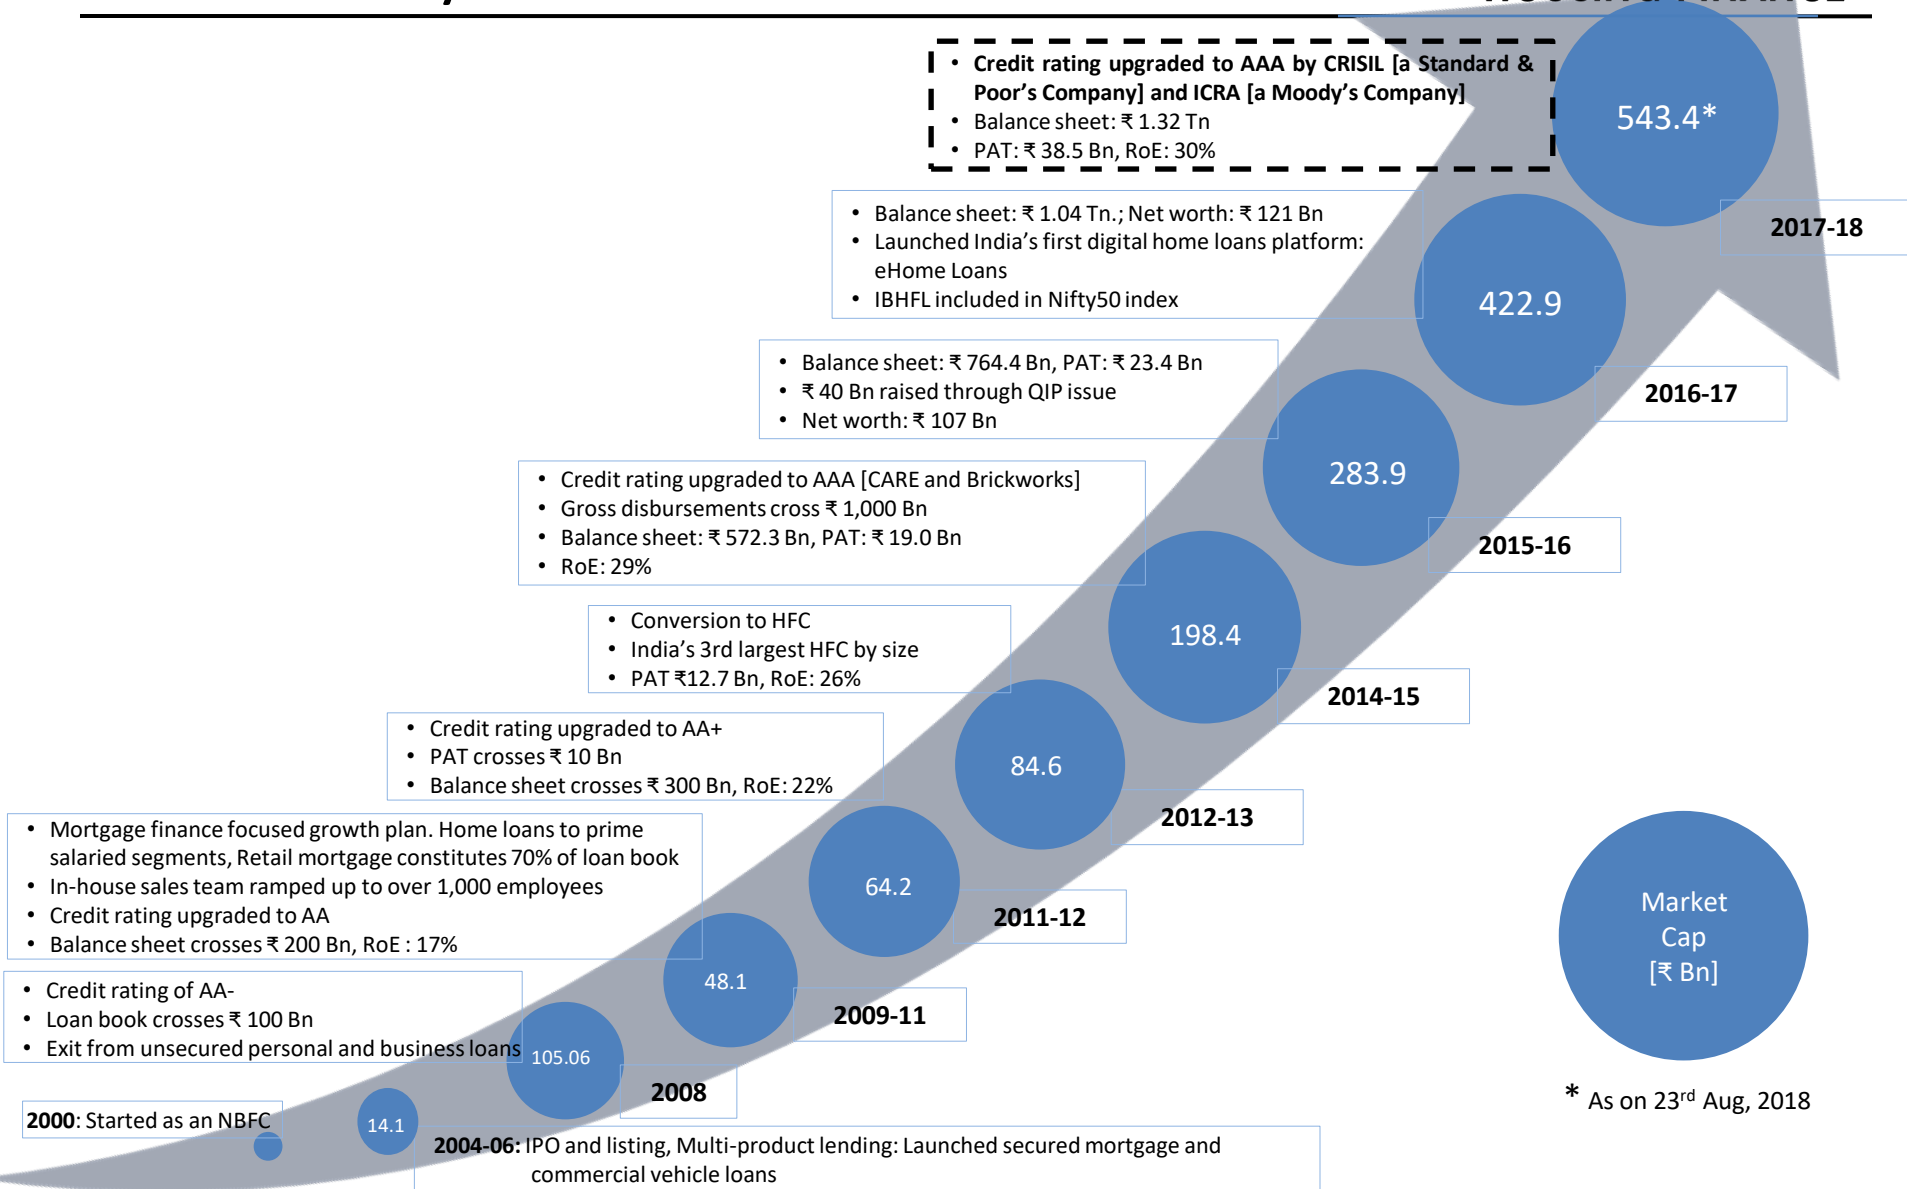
• Credit rating upgraded to AAA by CRISIL [a Standard & Poor's Company] and ICRA [a Moody's Company]
• Balance sheet: ₹ 1.32 Tn
• PAT: ₹ 38.5 Bn, RoE: 30%

543.4*

2017-18

• Balance sheet: ₹ 1.04 Tn.; Net worth: ₹ 121 Bn
• Launched India's first digital home loans platform: eHome Loans
• IBHFL included in Nifty50 index

422.9

2016-17

• Balance sheet: ₹ 764.4 Bn, PAT: ₹ 23.4 Bn
• ₹ 40 Bn raised through QIP issue
• Net worth: ₹ 107 Bn

283.9

2015-16

• Credit rating upgraded to AAA [CARE and Brickworks]
• Gross disbursements cross ₹ 1,000 Bn
• Balance sheet: ₹ 572.3 Bn, PAT: ₹ 19.0 Bn
• RoE: 29%

198.4

2014-15

• Conversion to HFC
• India's 3rd largest HFC by size
• PAT ₹12.7 Bn, RoE: 26%

84.6

2012-13

• Credit rating upgraded to AA+
• PAT crosses ₹ 10 Bn
• Balance sheet crosses ₹ 300 Bn, RoE: 22%

64.2

2011-12

• Mortgage finance focused growth plan. Home loans to prime salaried segments, Retail mortgage constitutes 70% of loan book
• In-house sales team ramped up to over 1,000 employees
• Credit rating upgraded to AA
• Balance sheet crosses ₹ 200 Bn, RoE : 17%

48.1

2009-11

• Credit rating of AA-
• Loan book crosses ₹ 100 Bn
• Exit from unsecured personal and business loans

105.06

2008

2000: Started as an NBFC

14.1

2004-06: IPO and listing, Multi-product lending: Launched secured mortgage and commercial vehicle loans

Market Cap [₹ Bn]

* As on 23$^{rd}$ Aug, 2018